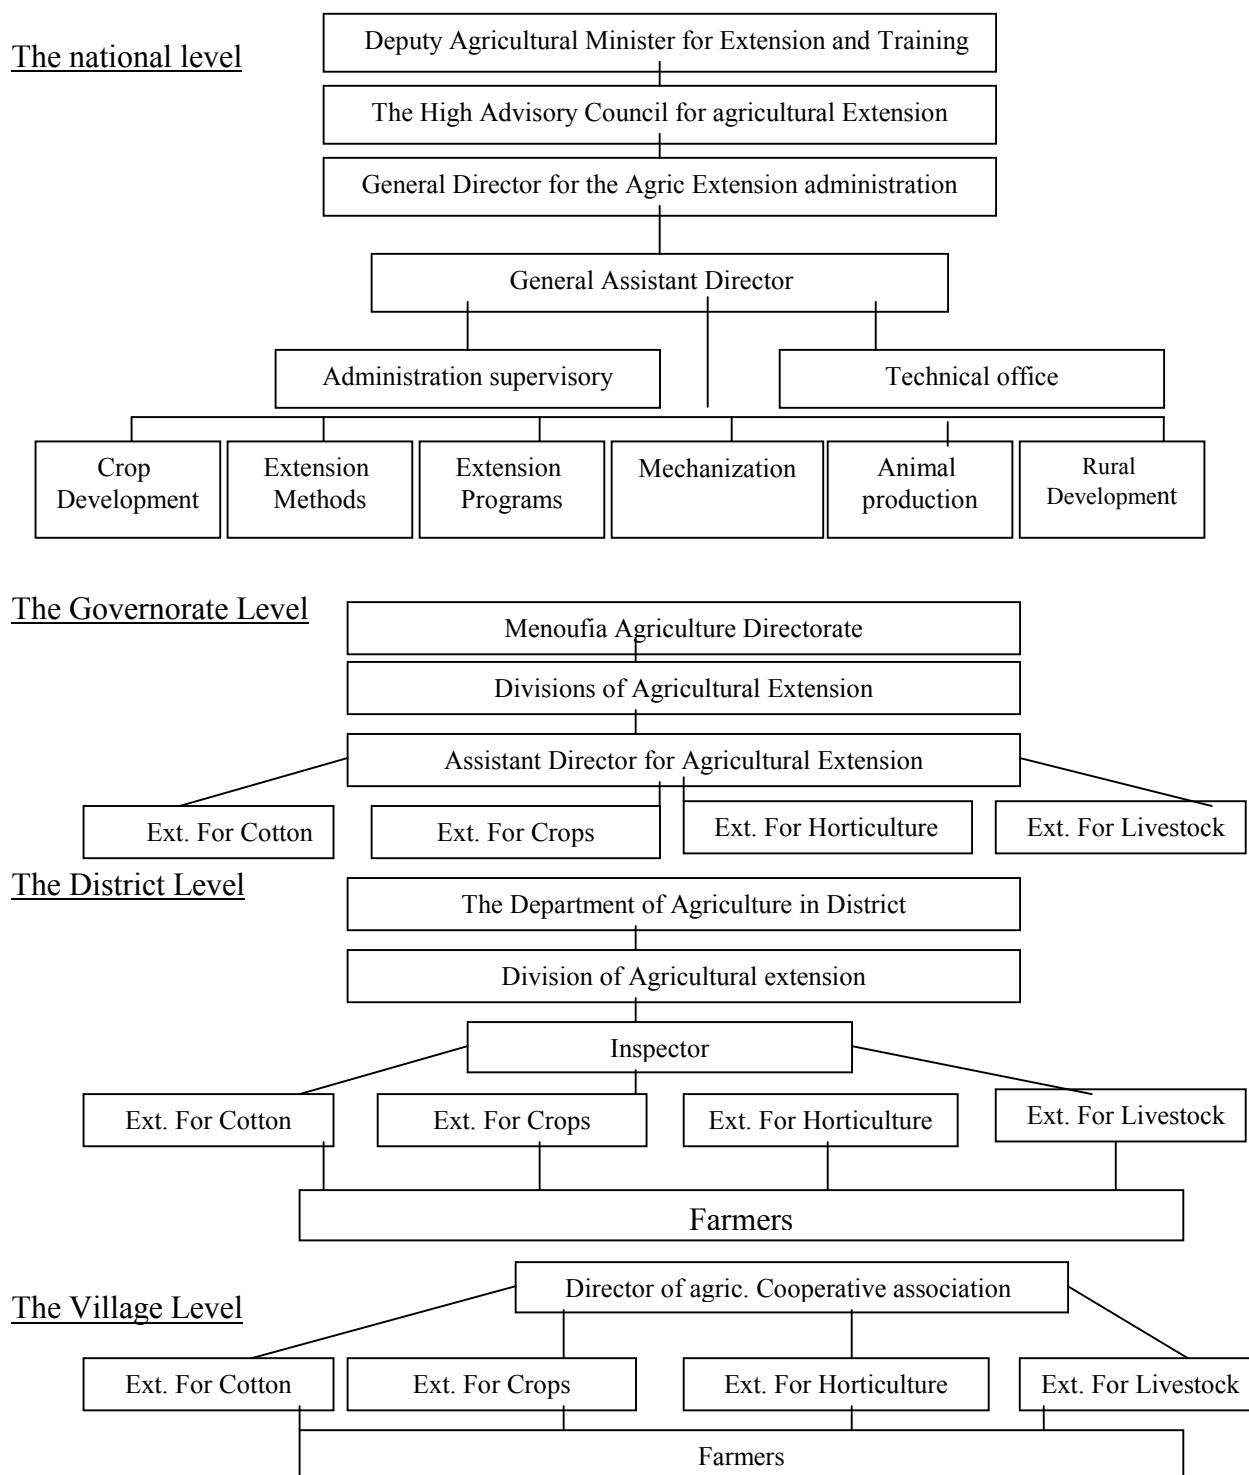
The national level

Deputy Agricultural Minister for Extension and Training

The High Advisory Council for agricultural Extension

General Director for the Agric Extension administration

General Assistant Director

Administration supervisory

Technical office

Crop Development

Extension Methods

Extension Programs

Mechanization

Animal production

Rural Development

The Governorate Level

Menoufia Agriculture Directorate

Divisions of Agricultural Extension

Assistant Director for Agricultural Extension

Ext. For Cotton

Ext. For Crops

Ext. For Horticulture

Ext. For Livestock

The District Level

The Department of Agriculture in District

Division of Agricultural extension

Inspector

Ext. For Cotton

Ext. For Crops

Ext. For Horticulture

Ext. For Livestock

Farmers

The Village Level

Director of agric. Cooperative association

Ext. For Cotton

Ext. For Crops

Ext. For Horticulture

Ext. For Livestock

Farmers